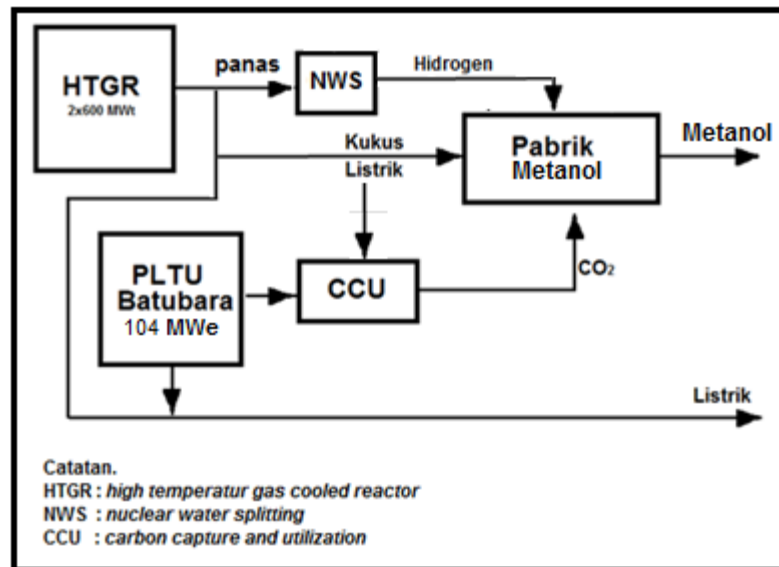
HTGR
2x600 MWt

panas

NWS

Hidrogen

Kukus

Listrik

Pabrik
Metanol

Metanol

PLTU
Batubara
104 MWe

CCU

$CO_2$

Listrik

Catatan.
HTGR : *high temperatur gas cooled reactor*
NWS : *nuclear water splitting*
CCU : *carbon capture and utilization*